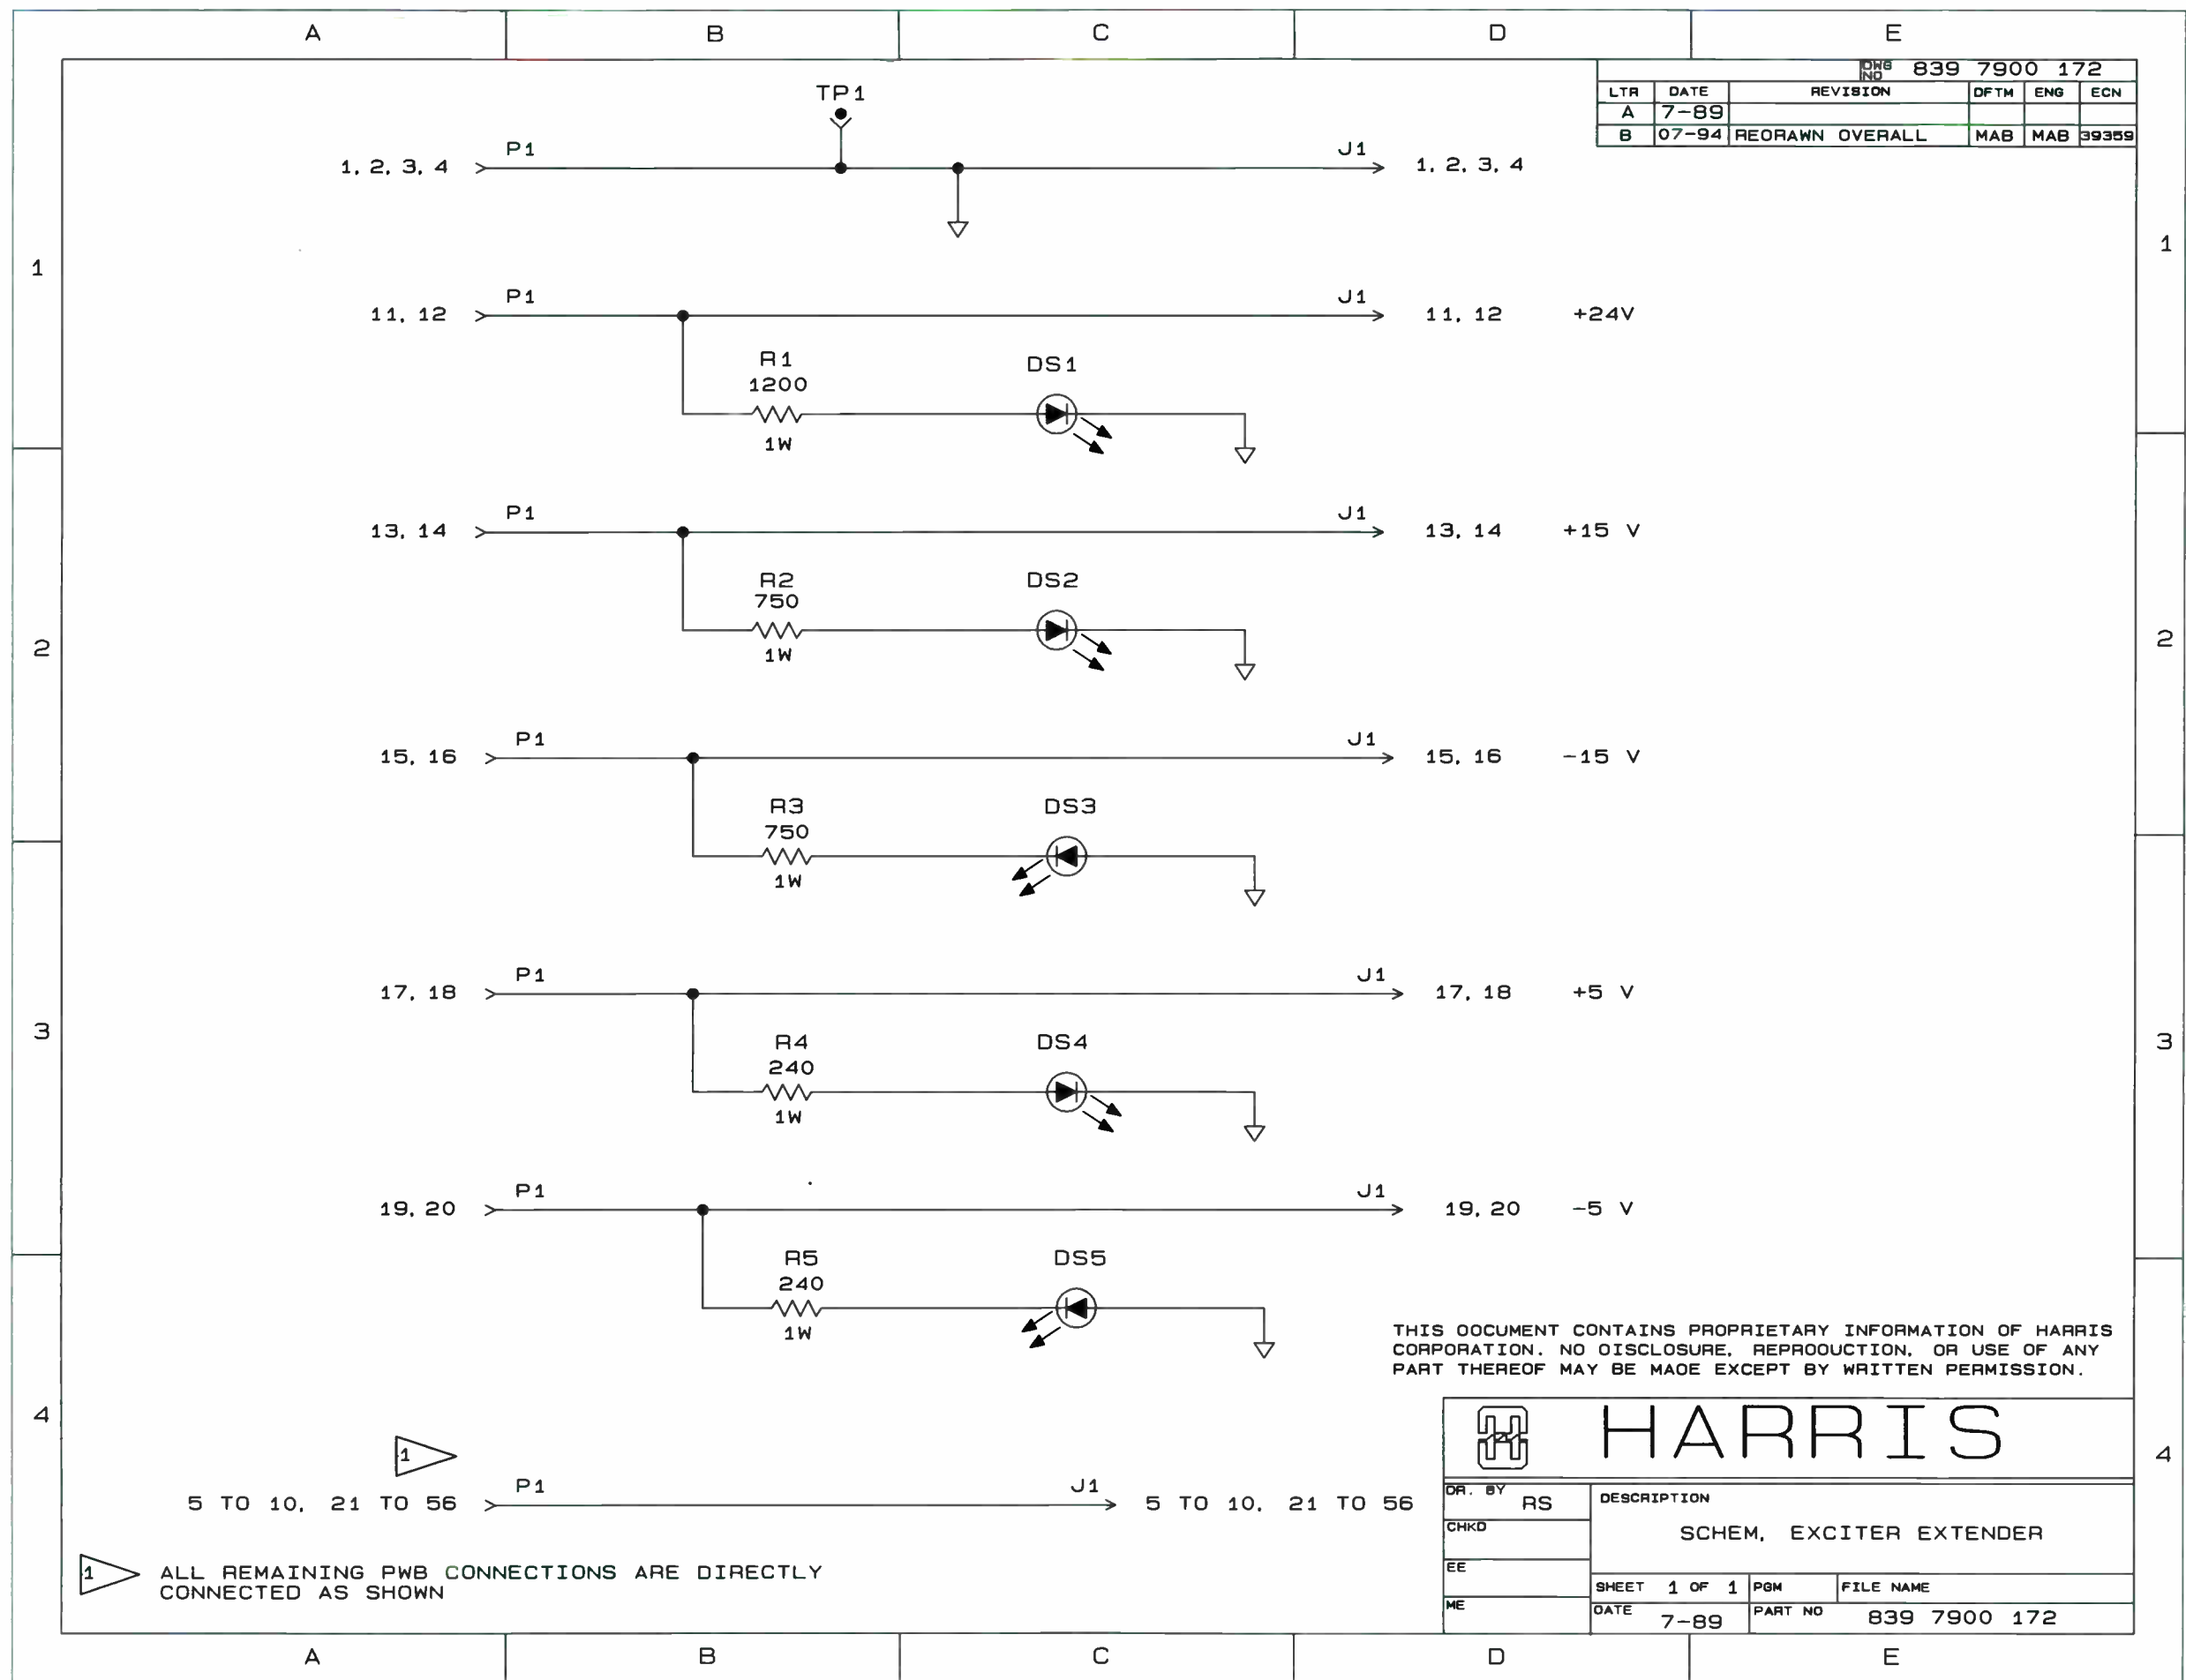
A B C D E

DWG NO 839 7900 172

| LTR | DATE | REVISION | DFTM | ENG | ECN |
|---|---|---|---|---|---|
| A | 7-89 | | | | |
| B | 07-94 | REDRAWN OVERALL | MAB | MAB | 39359 |

1

TP1

1, 2, 3, 4 P1 J1 1, 2, 3, 4

11, 12 P1 J1 11, 12 +24V

R1 1200 1W DS1

2

13, 14 P1 J1 13, 14 +15 V

R2 750 1W DS2

15, 16 P1 J1 15, 16 -15 V

R3 750 1W DS3

3

17, 18 P1 J1 17, 18 +5 V

R4 240 1W DS4

19, 20 P1 J1 19, 20 -5 V

R5 240 1W DS5

4

THIS DOCUMENT CONTAINS PROPRIETARY INFORMATION OF HARRIS CORPORATION. NO DISCLOSURE, REPRODUCTION, OR USE OF ANY PART THEREOF MAY BE MADE EXCEPT BY WRITTEN PERMISSION.

1

5 TO 10, 21 TO 56 P1 J1 5 TO 10, 21 TO 56

1 ALL REMAINING PWB CONNECTIONS ARE DIRECTLY CONNECTED AS SHOWN

HARRIS

DR. BY RS
CHKD
EE
ME

DESCRIPTION
SCHEM, EXCITER EXTENDER

SHEET 1 OF 1 PGM FILE NAME
DATE 7-89 PART NO 839 7900 172

A B C D E